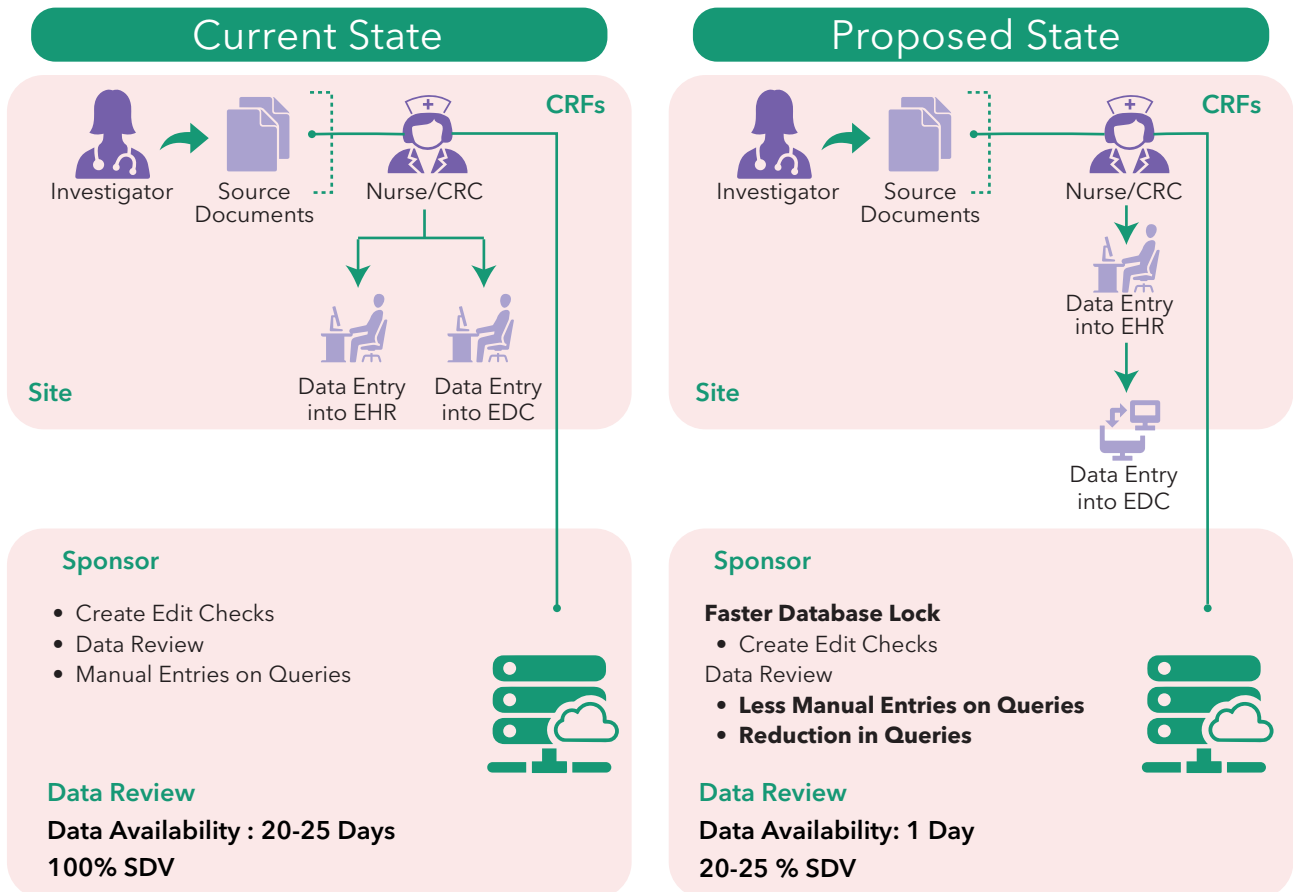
Current State

CRFs

Investigator

Source Documents

Nurse/CRC

Site

Data Entry into EHR

Data Entry into EDC

Sponsor

- Create Edit Checks
- Data Review
- Manual Entries on Queries

Data Review

**Data Availability : 20-25 Days**

**100% SDV**

Proposed State

CRFs

Investigator

Source Documents

Nurse/CRC

Data Entry into EHR

Site

Data Entry into EDC

Sponsor

**Faster Database Lock**

- Create Edit Checks

Data Review

- **Less Manual Entries on Queries**
- **Reduction in Queries**

Data Review

**Data Availability: 1 Day**

**20-25 % SDV**